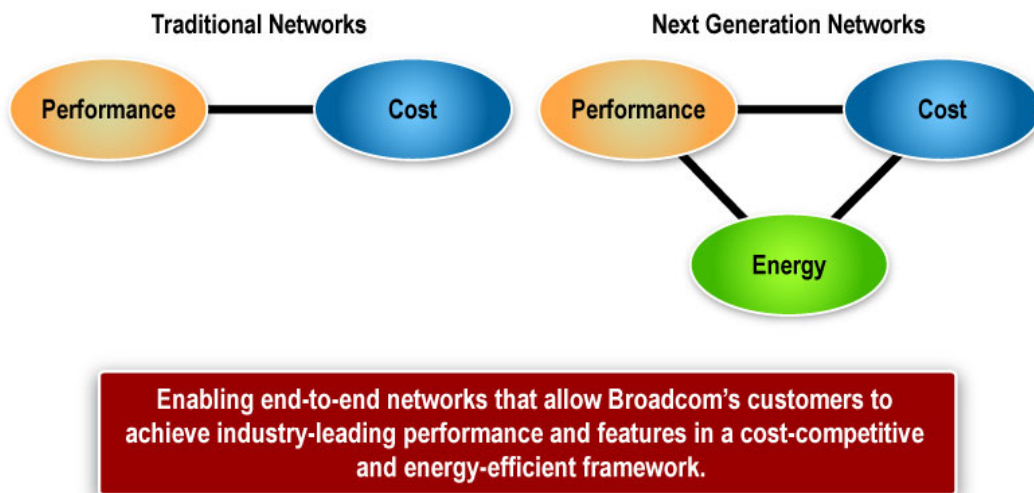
Traditional Networks

Performance

Cost

Next Generation Networks

Performance

Cost

Energy

Enabling end-to-end networks that allow Broadcom's customers to achieve industry-leading performance and features in a cost-competitive and energy-efficient framework.